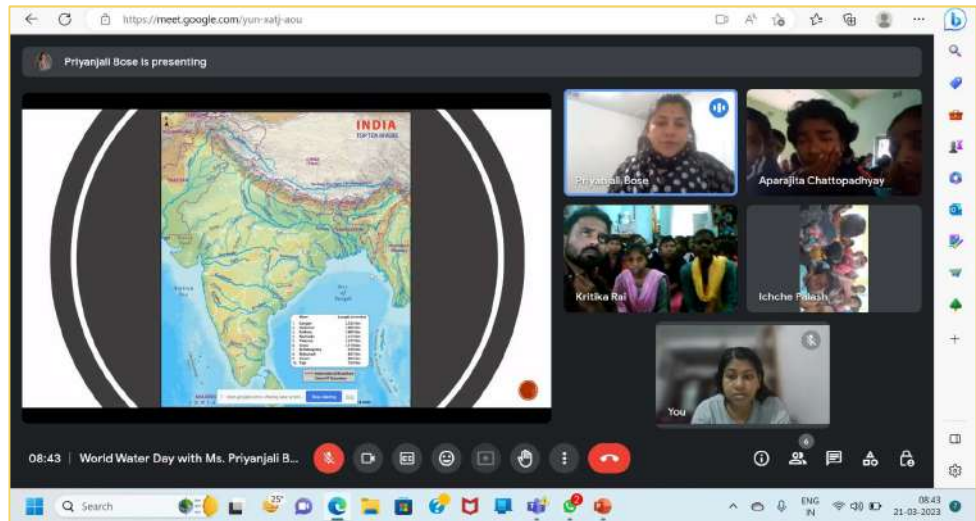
https://meet.google.com/yun-xatj-aou

Priyanjali Bose is presenting

INDIA
TOP TEN RIVERS

Priyanjali Bose
Aparajita Chattopadhyay
Kritika Rai
Ichche Palash
You

08:43 | World Water Day with Ms. Priyanjali B...

6

Search
25°
ENG IN
08:43
21-03-2023